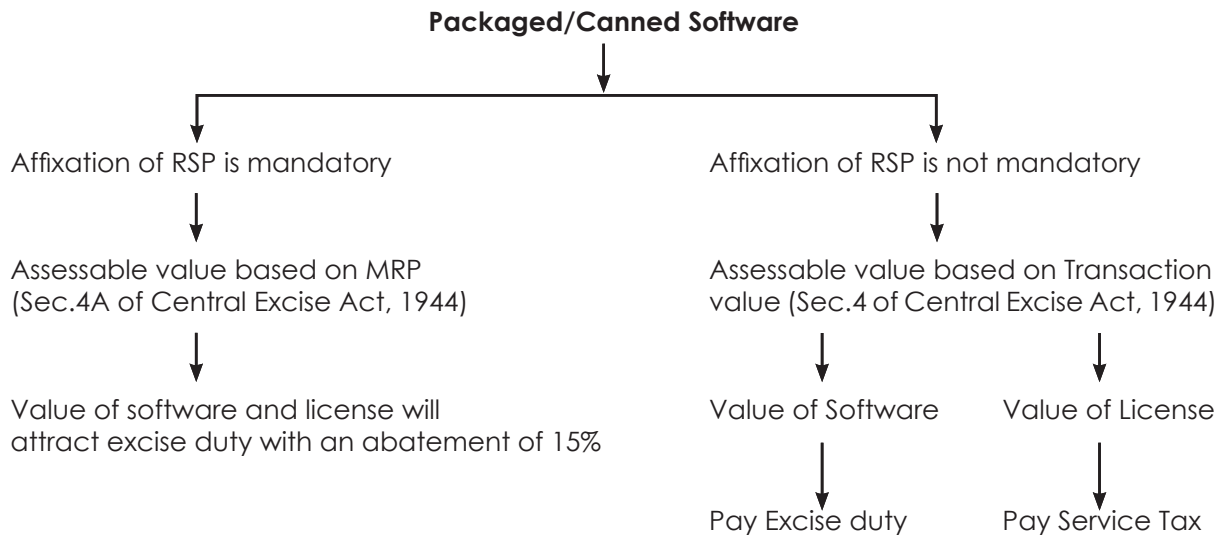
**Packaged/Canned Software**

Affixation of RSP is mandatory

Assessable value based on MRP (Sec.4A of Central Excise Act, 1944)

Value of software and license will attract excise duty with an abatement of 15%

Affixation of RSP is not mandatory

Assessable value based on Transaction value (Sec.4 of Central Excise Act, 1944)

Value of Software

Pay Excise duty

Value of License

Pay Service Tax